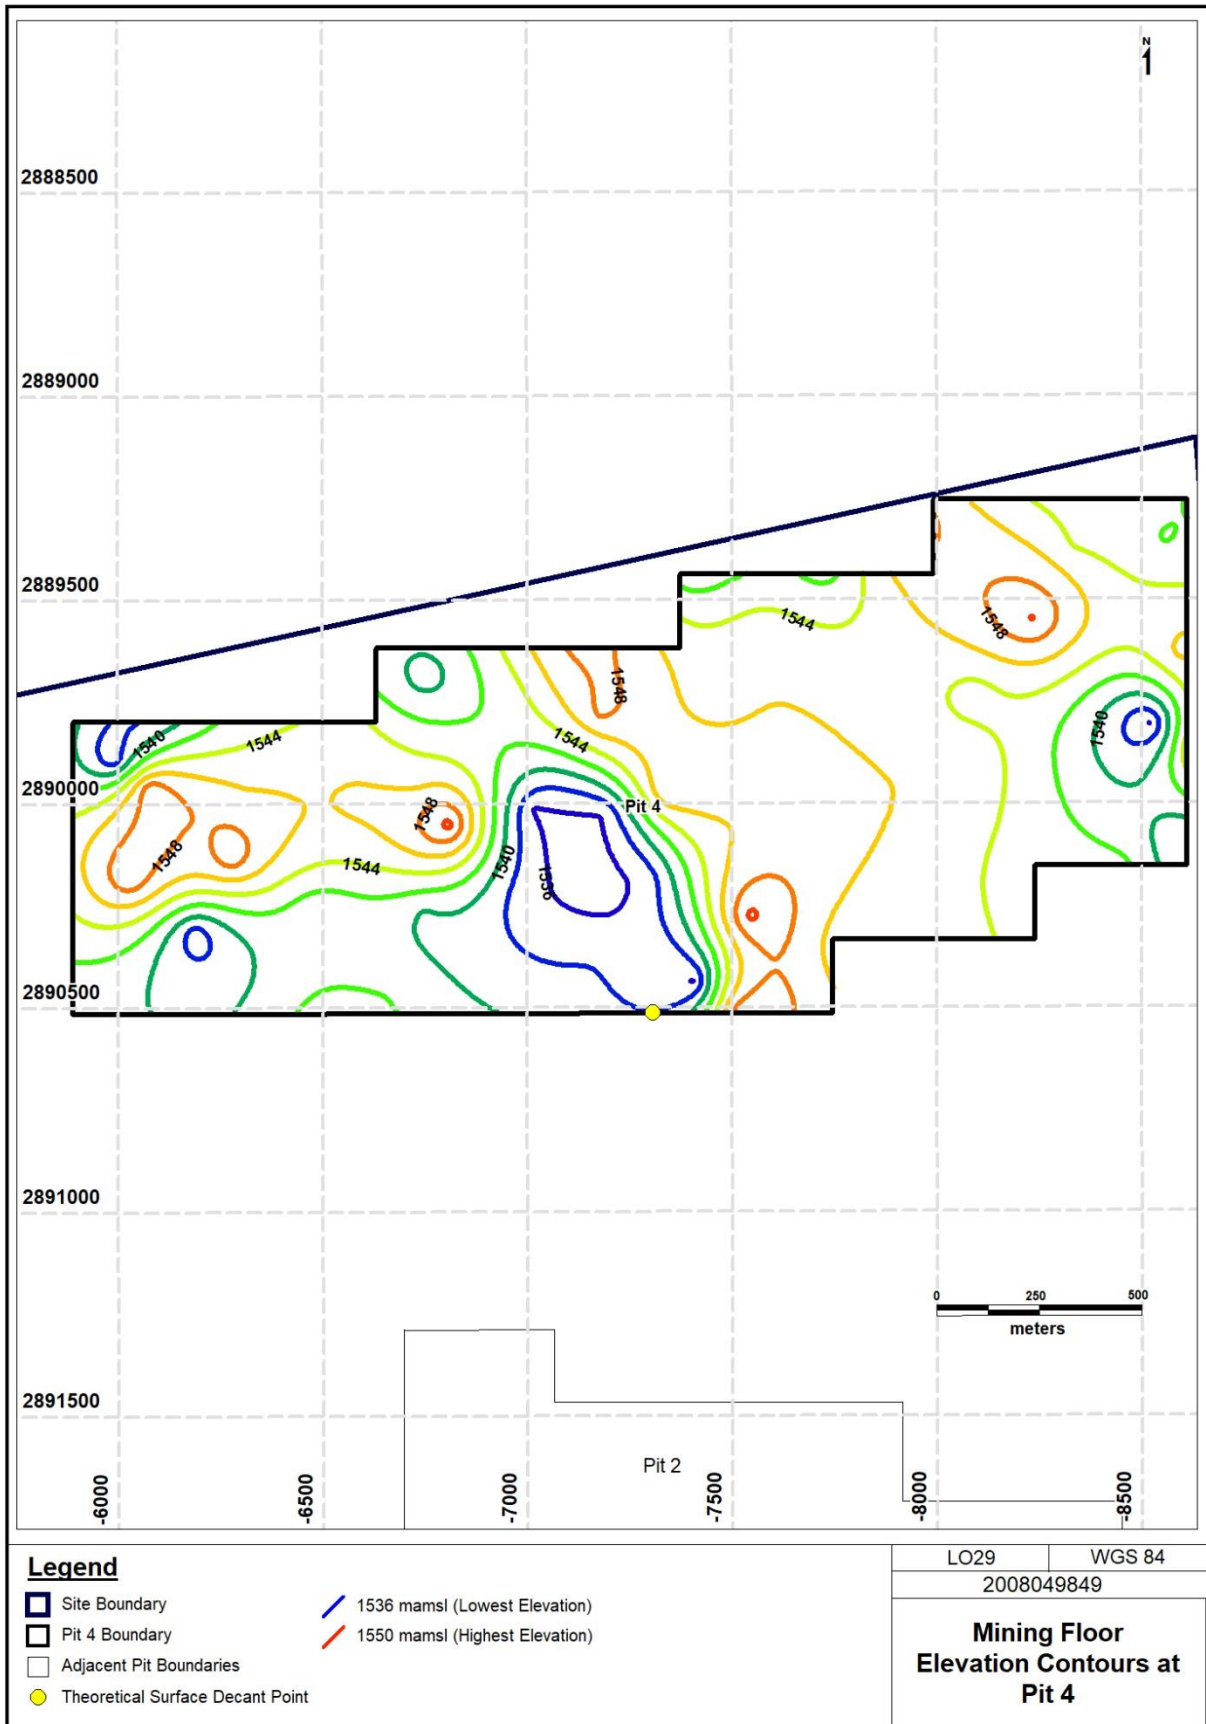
N

2888500

2889000

2889500

2890000

2890500

2891000

2891500

1544

1548

1540

1544

1544

1548

1548

1548

1544

1540

1536

Pit 4

1540

1548

0 250 500
meters

Pit 2

-6000

-6500

-7000

-7500

-8000

-8500

Legend

Site Boundary

Pit 4 Boundary

Adjacent Pit Boundaries

Theoretical Surface Decant Point

1536 mamsl (Lowest Elevation)

1550 mamsl (Highest Elevation)

| LO29 | WGS 84 |
|---|---|
| 2008049849 | |

Mining Floor Elevation Contours at Pit 4